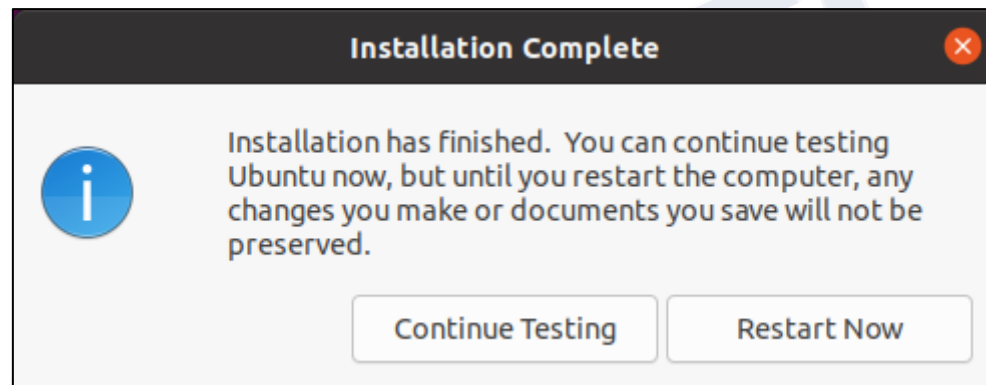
Installation Complete

Installation has finished.  You can continue testing Ubuntu now, but until you restart the computer, any changes you make or documents you save will not be preserved.

Continue Testing

Restart Now